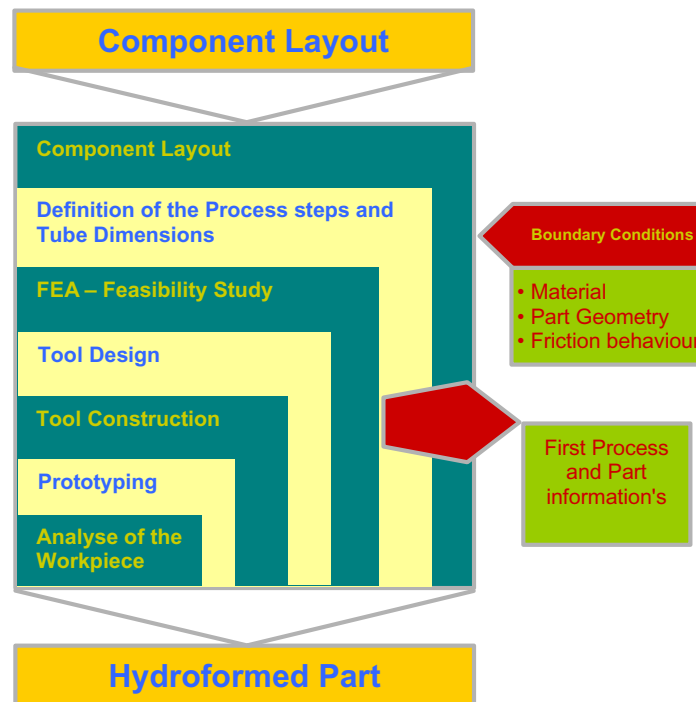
Component Layout

Component Layout

Definition of the Process steps and Tube Dimensions

FEA – Feasibility Study

Tool Design

Tool Construction

Prototyping

Analyse of the Workpiece

Boundary Conditions

• Material
• Part Geometry
• Friction behaviour

First Process and Part information's

Hydroformed Part